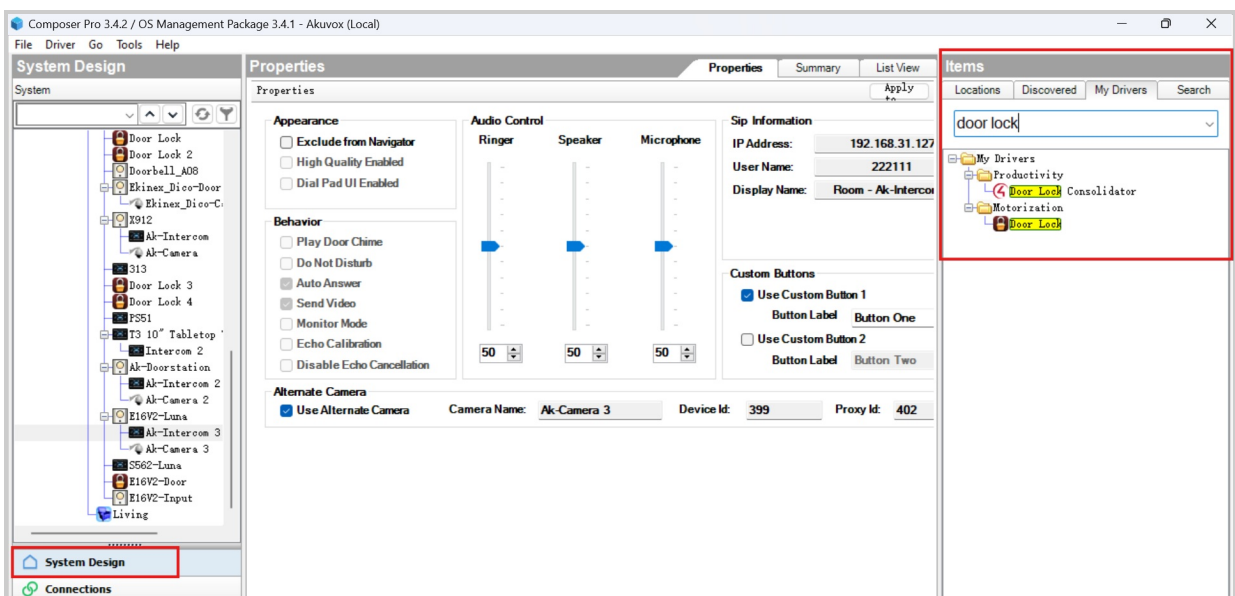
Composer Pro 3.4.2 / OS Management Package 3.4.1 - Akuvox (Local)

File Driver Go Tools Help

System Design

System

Door Lock
Door Lock 2
Doorbell_A08
Ekinex_Dico-Door
Ekinex_Dico-C
X912
Ak-Intercom
Ak-Camera
313
Door Lock 3
Door Lock 4
PS51
T3 10" Tabletop
Intercom 2
Ak-Doorstation
Ak-Intercom 2
Ak-Camera 2
E16V2-Luna
Ak-Intercom 3
Ak-Camera 3
S562-Luna
E16V2-Door
E16V2-Input
Living

System Design
Connections

Properties

Properties Summary List View

Properties

Apply to

Appearance
Exclude from Navigator
High Quality Enabled
Dial Pad UI Enabled

Behavior
Play Door Chime
Do Not Disturb
Auto Answer
Send Video
Monitor Mode
Echo Calibration
Disable Echo Cancellation

Audio Control
Ringer Speaker Microphone
50 50 50

Sip Information
IP Address: 192.168.31.127
User Name: 222111
Display Name: Room - Ak-Interco

Custom Buttons
Use Custom Button 1
Button Label Button One
Use Custom Button 2
Button Label Button Two

Alternate Camera
Use Alternate Camera Camera Name: Ak-Camera 3 Device Id: 399 Proxy Id: 402

Items

Locations Discovered My Drivers Search

door lock

My Drivers
Productivity
Door Lock Consolidator
Motorization
Door Lock